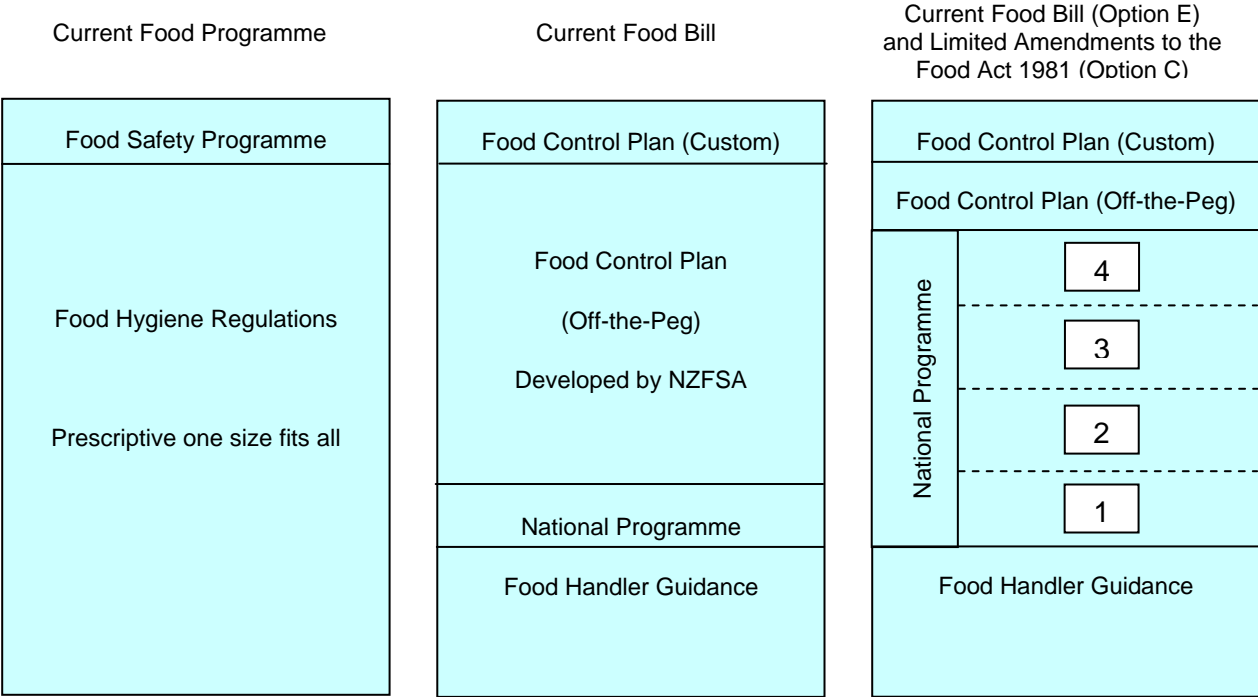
Current Food Programme

Food Safety Programme

Food Hygiene Regulations

Prescriptive one size fits all

Current Food Bill

Food Control Plan (Custom)

Food Control Plan

(Off-the-Peg)

Developed by NZFSA

National Programme

Food Handler Guidance

Current Food Bill (Option E) and Limited Amendments to the Food Act 1981 (Option C)

Food Control Plan (Custom)

Food Control Plan (Off-the-Peg)

National Programme

4

3

2

1

Food Handler Guidance